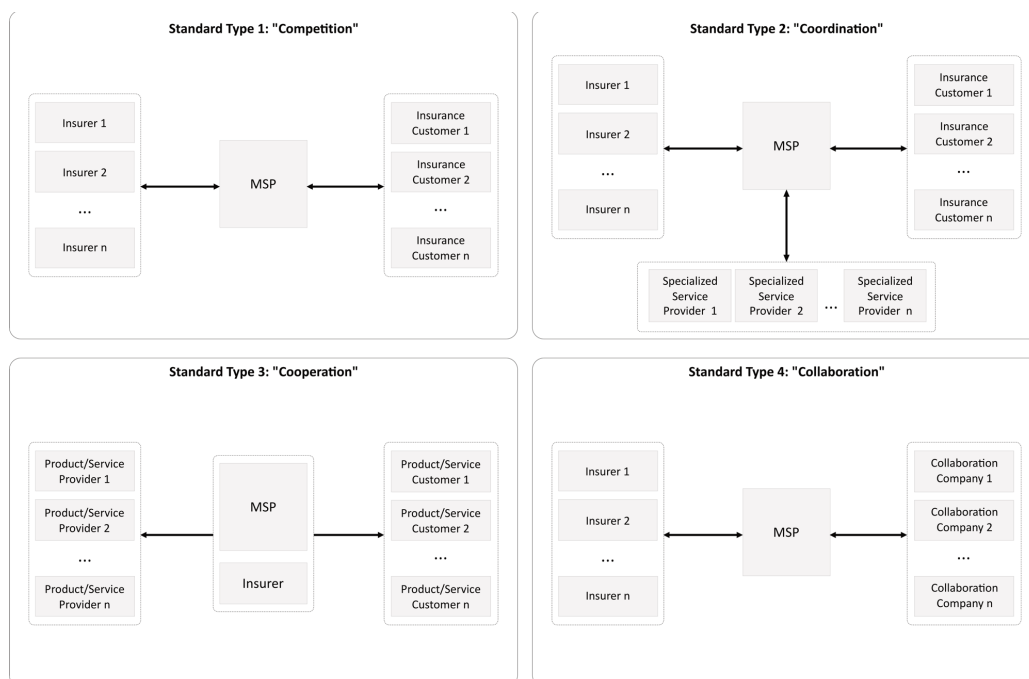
Standard Type 1: "Competition"

Insurer 1

Insurer 2

...

Insurer n

MSP

Insurance Customer 1

Insurance Customer 2

...

Insurance Customer n

Standard Type 2: "Coordination"

Insurer 1

Insurer 2

...

Insurer n

MSP

Insurance Customer 1

Insurance Customer 2

...

Insurance Customer n

Specialized Service Provider 1

Specialized Service Provider 2

...

Specialized Service Provider n

Standard Type 3: "Cooperation"

Product/Service Provider 1

Product/Service Provider 2

...

Product/Service Provider n

MSP

Insurer

Product/Service Customer 1

Product/Service Customer 2

...

Product/Service Customer n

Standard Type 4: "Collaboration"

Insurer 1

Insurer 2

...

Insurer n

MSP

Collaboration Company 1

Collaboration Company 2

...

Collaboration Company n